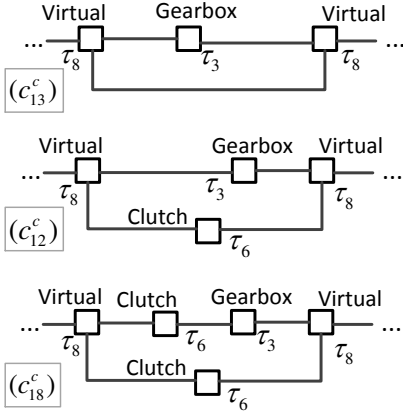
Virtual Gearbox Virtual
... $\tau_8$ $\tau_3$ $\tau_8$ ...
$(c_{13}^c)$

Virtual Gearbox Virtual
... $\tau_8$ $\tau_3$ $\tau_8$ ...
Clutch $\tau_6$
$(c_{12}^c)$

Virtual Clutch Gearbox Virtual
... $\tau_8$ $\tau_6$ $\tau_3$ $\tau_8$ ...
Clutch $\tau_6$
$(c_{18}^c)$